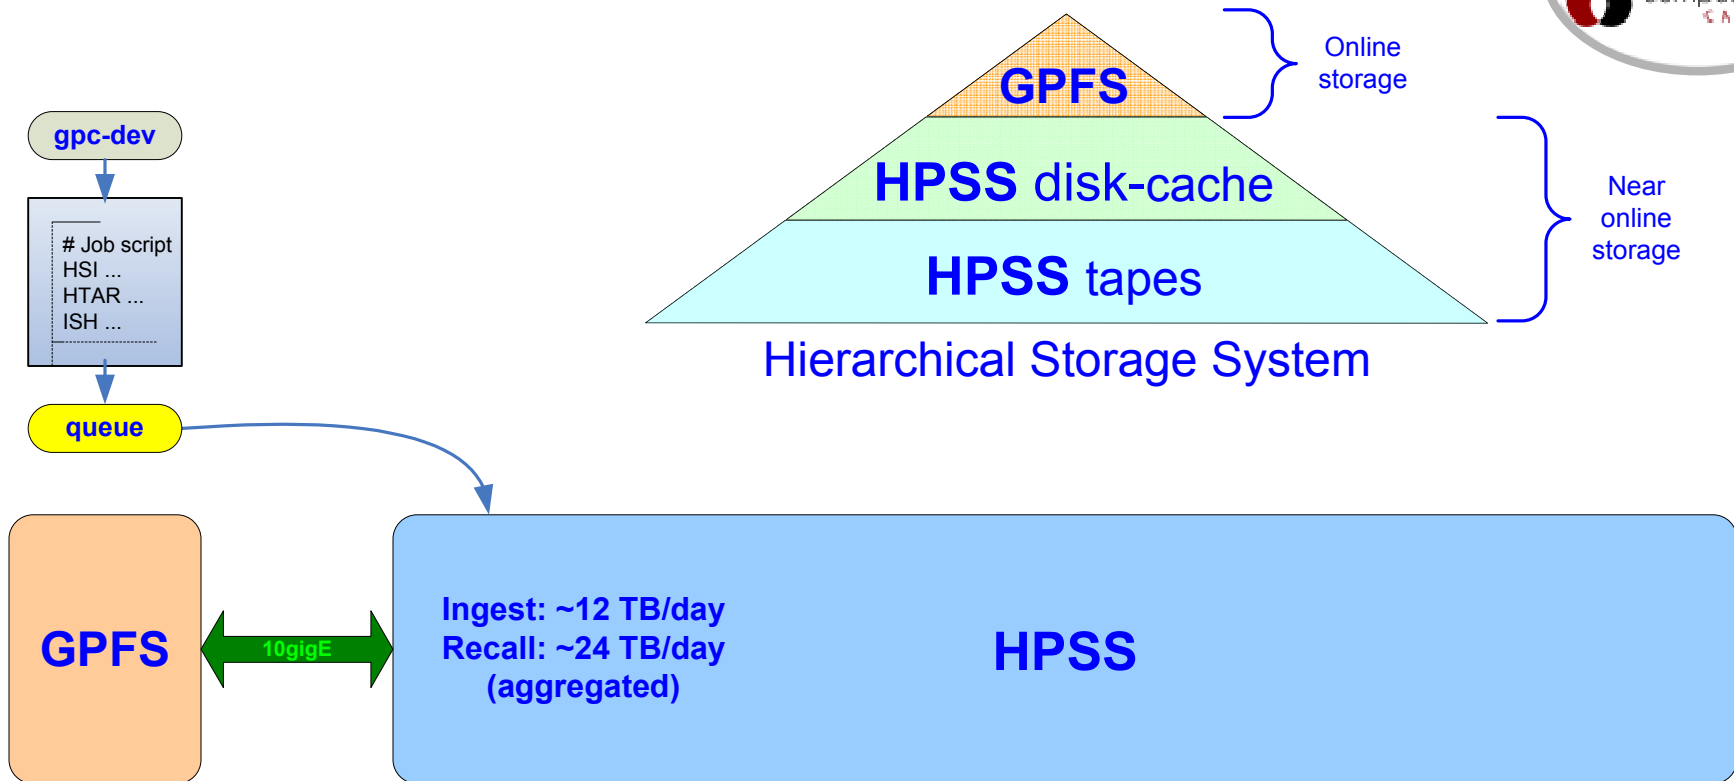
GPFS

HPSS disk-cache

HPSS tapes

Hierarchical Storage System

Online storage

Near online storage

gpc-dev

# Job script
HSI ...
HTAR ...
ISH ...

queue

GPFS

10gigE

Ingest: ~12 TB/day
Recall: ~24 TB/day
(aggregated)

HPSS